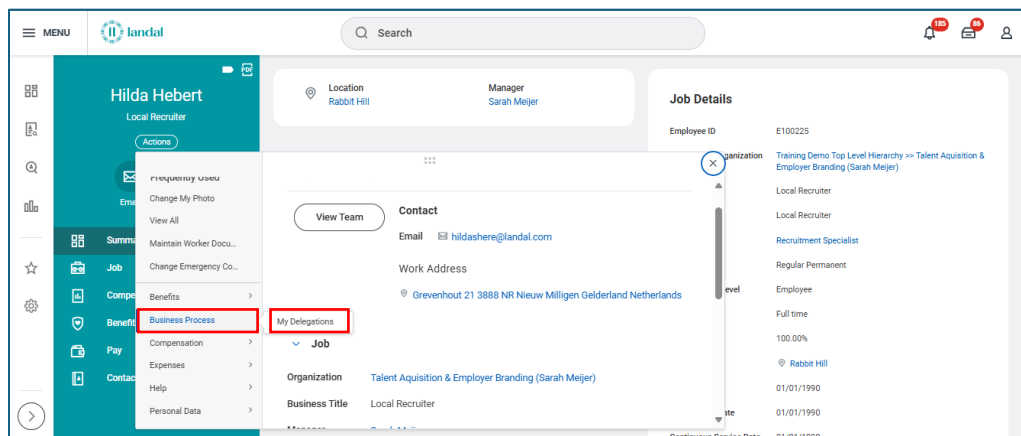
MENU

landal

Search

185

86

Hilda Hebert

Local Recruiter

Actions

Ema

Summ

Job

Compe

Benefit

Pay

Contac

Location
Rabbit Hill

Manager
Sarah Meijer

Job Details

Employee ID E100225

ganization Training Demo Top Level Hierarchy >> Talent Aquisition & Employer Branding (Sarah Meijer)

Local Recruiter

Local Recruiter

Recruitment Specialist

Regular Permanent

evel Employee

Full time

100.00%

Rabbit Hill

01/01/1990

ate 01/01/1990

Frequently Used

Change My Photo

View All

Maintain Worker Docu...

Change Emergency Co...

Benefits

Business Process

Compensation

Expenses

Help

Personal Data

My Delegations

View Team

Contact

Email hildashere@landal.com

Work Address

Grevenhout 21 3888 NR Nieuw Milligen Gelderland Netherlands

Job

Organization Talent Aquisition & Employer Branding (Sarah Meijer)

Business Title Local Recruiter

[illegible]